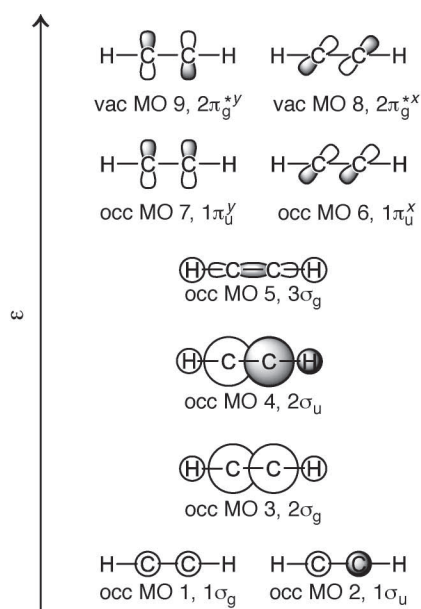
H—C—C—H H—C—C—H
vac MO 9, $2\pi_g^{*y}$ vac MO 8, $2\pi_g^{*x}$

H—C—C—H H—C—C—H
occ MO 7, $1\pi_u^y$ occ MO 6, $1\pi_u^x$

HCCH
occ MO 5, $3\sigma_g$

H—C—C—H
occ MO 4, $2\sigma_u$

H—C—C—H
occ MO 3, $2\sigma_g$

H—C—C—H H—C—C—H
occ MO 1, $1\sigma_g$ occ MO 2, $1\sigma_u$

ε